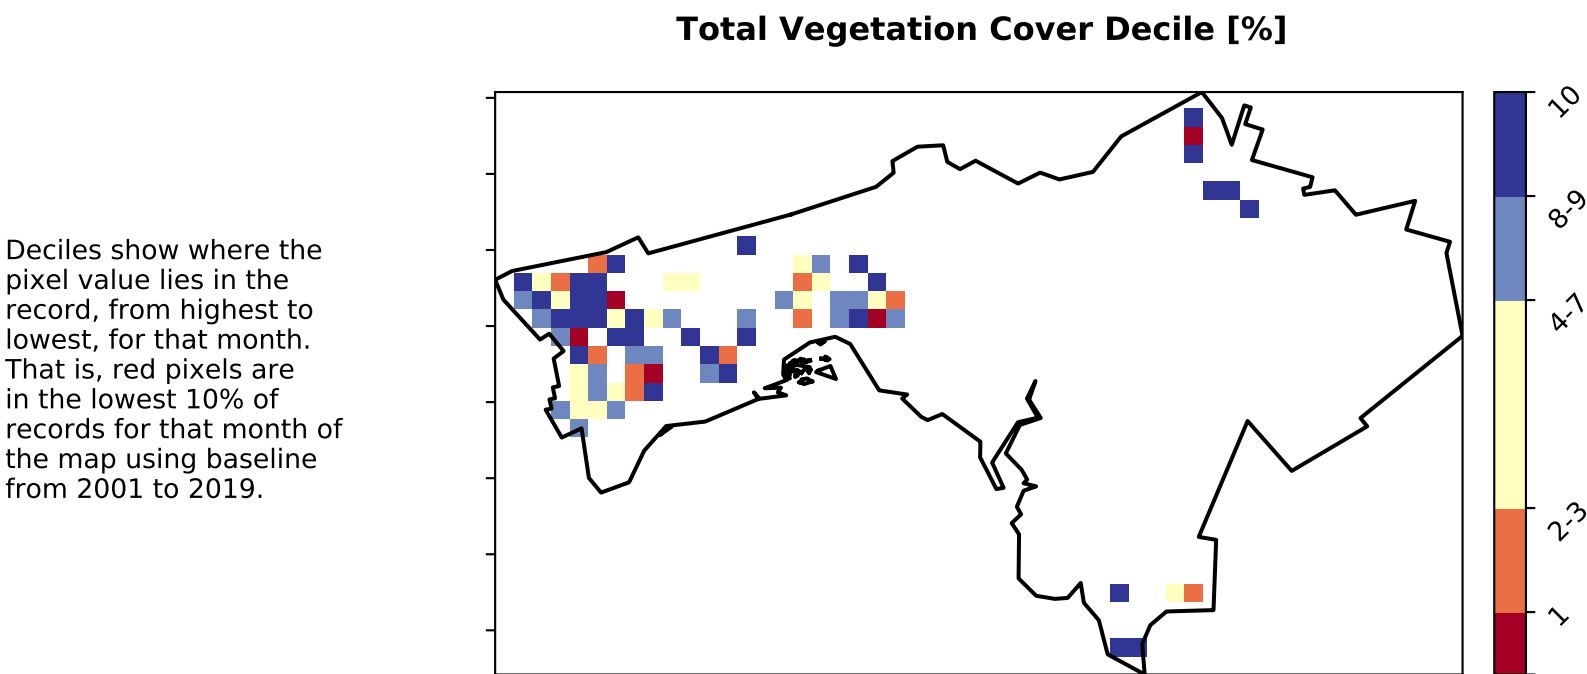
Total Vegetation Cover Decile [%]

Deciles show where the pixel value lies in the record, from highest to lowest, for that month. That is, red pixels are in the lowest 10% of records for that month of the map using baseline from 2001 to 2019.

10
8-9
4-7
2-3
1